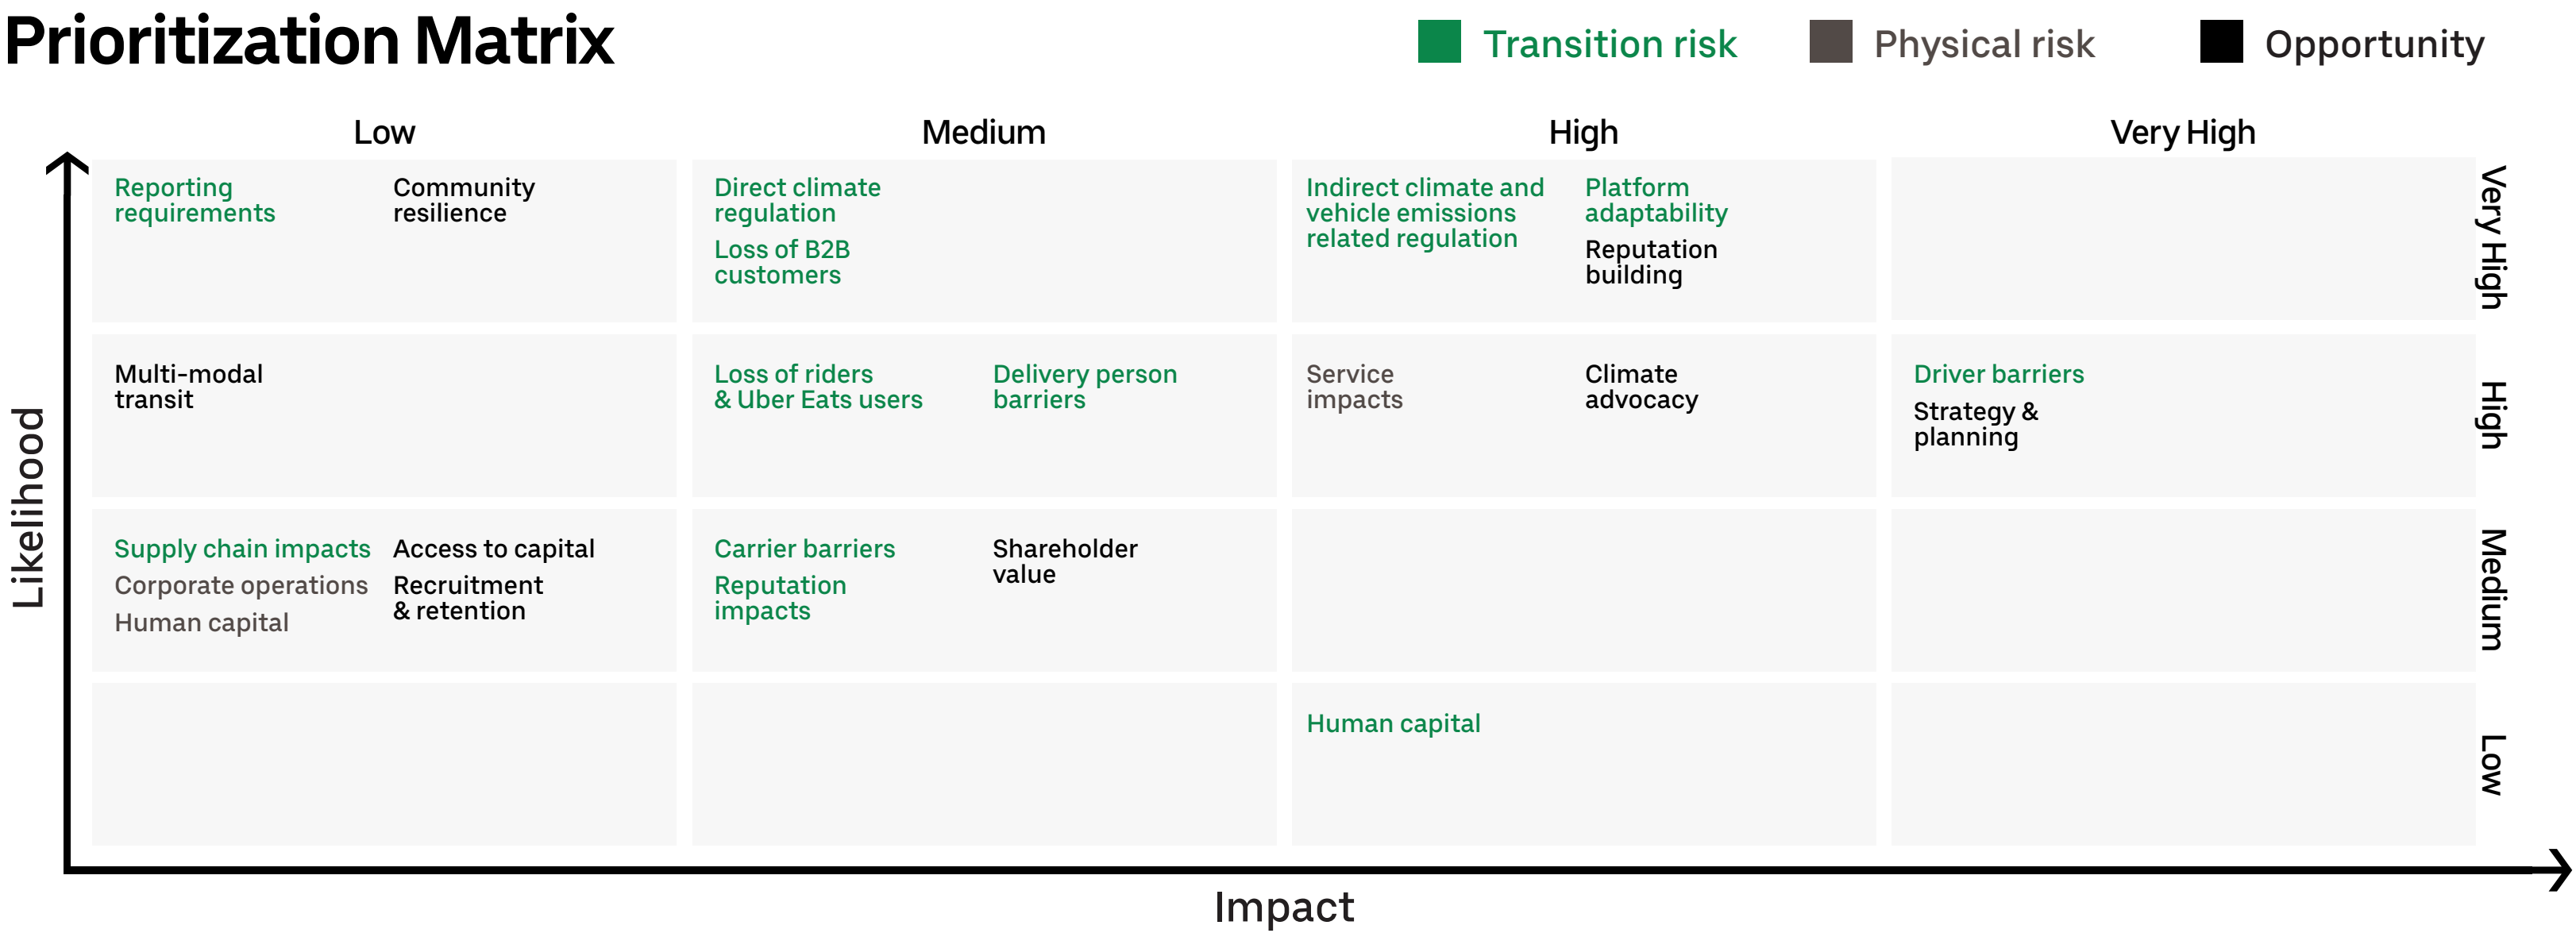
Prioritization Matrix

Transition risk Physical risk Opportunity

| Likelihood \ Impact | Low | Medium | High | Very High |
|---|---|---|---|---|
| Very High | Reporting requirements; Community resilience | Direct climate regulation; Loss of B2B customers | Indirect climate and vehicle emissions related regulation; Platform adaptability; Reputation building | |
| High | Multi-modal transit | Loss of riders & Uber Eats users; Delivery person barriers | Service impacts; Climate advocacy | Driver barriers; Strategy & planning |
| Medium | Supply chain impacts; Corporate operations; Human capital; Access to capital; Recruitment & retention | Carrier barriers; Reputation impacts; Shareholder value | | |
| Low | | | Human capital | |

Impact